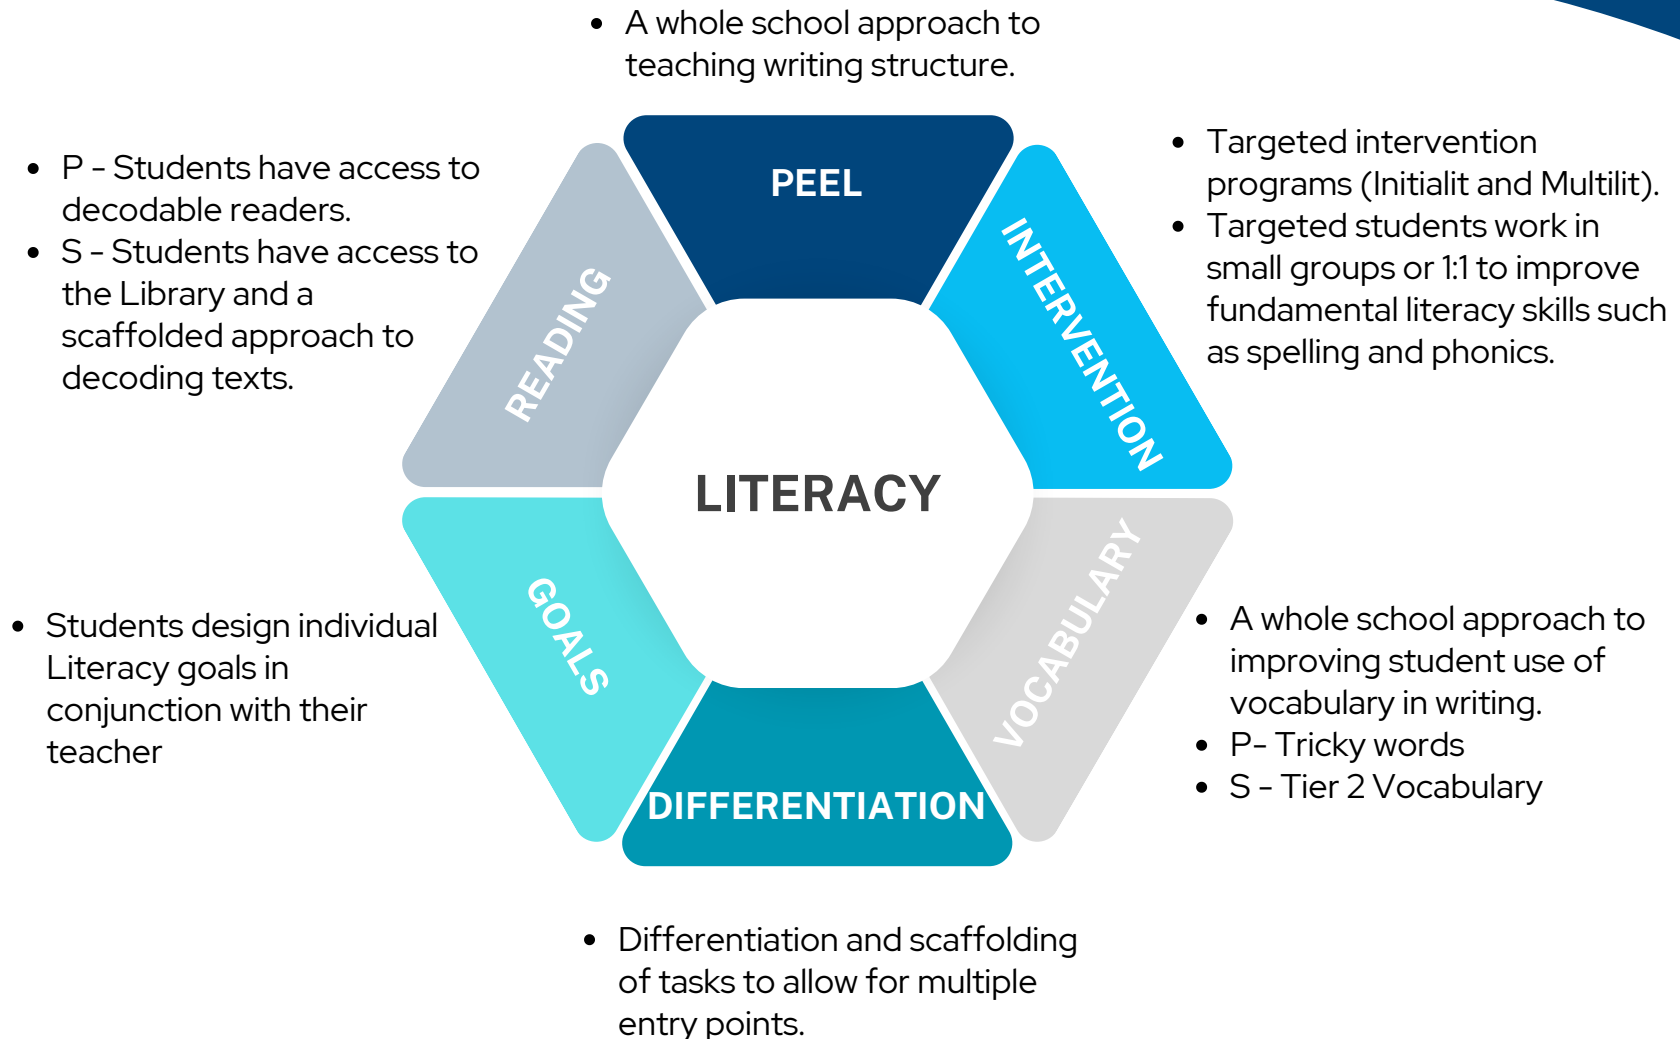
• A whole school approach to teaching writing structure.

• P - Students have access to decodable readers.
• S - Students have access to the Library and a scaffolded approach to decoding texts.

PEEL

READING

INTERVENTION

• Targeted intervention programs (Initialit and Multilit).
• Targeted students work in small groups or 1:1 to improve fundamental literacy skills such as spelling and phonics.

LITERACY

GOALS

VOCABULARY

• Students design individual Literacy goals in conjunction with their teacher

• A whole school approach to improving student use of vocabulary in writing.
• P- Tricky words
• S - Tier 2 Vocabulary

DIFFERENTIATION

• Differentiation and scaffolding of tasks to allow for multiple entry points.